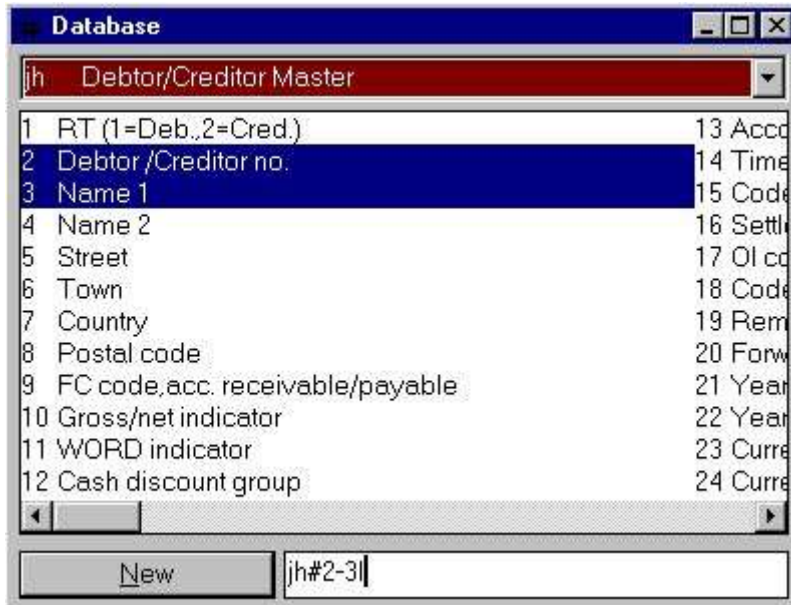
Database

jh Debtor/Creditor Master

1 RT (1=Deb.,2=Cred.)
2 Debtor /Creditor no.
3 Name 1
4 Name 2
5 Street
6 Town
7 Country
8 Postal code
9 FC code,acc. receivable/payable
10 Gross/net indicator
11 WORD indicator
12 Cash discount group

13 Acco
14 Time
15 Code
16 Settl
17 OI co
18 Code
19 Rem
20 Forw
21 Year
22 Year
23 Curre
24 Curre

New
jh#2-3l